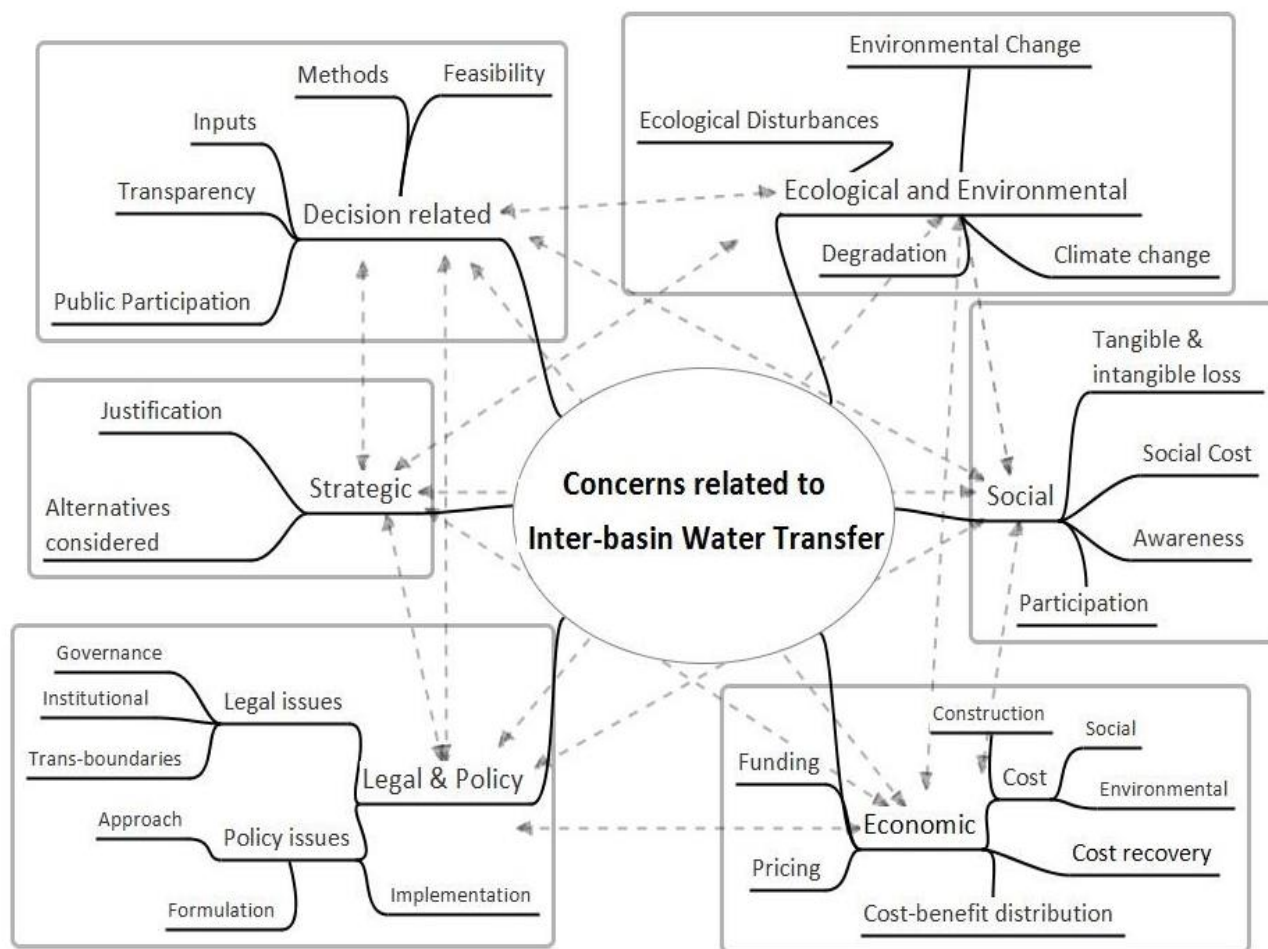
Methods

Feasibility

Inputs

Transparency

Decision related

Public Participation

Environmental Change

Ecological Disturbances

Ecological and Environmental

Degradation

Climate change

Tangible & intangible loss

Social Cost

Social

Awareness

Participation

Justification

Strategic

Alternatives considered

Concerns related to Inter-basin Water Transfer

Governance

Legal issues

Institutional

Trans-boundaries

Legal & Policy

Approach

Policy issues

Formulation

Implementation

Construction

Social

Funding

Cost

Environmental

Economic

Cost recovery

Pricing

Cost-benefit distribution